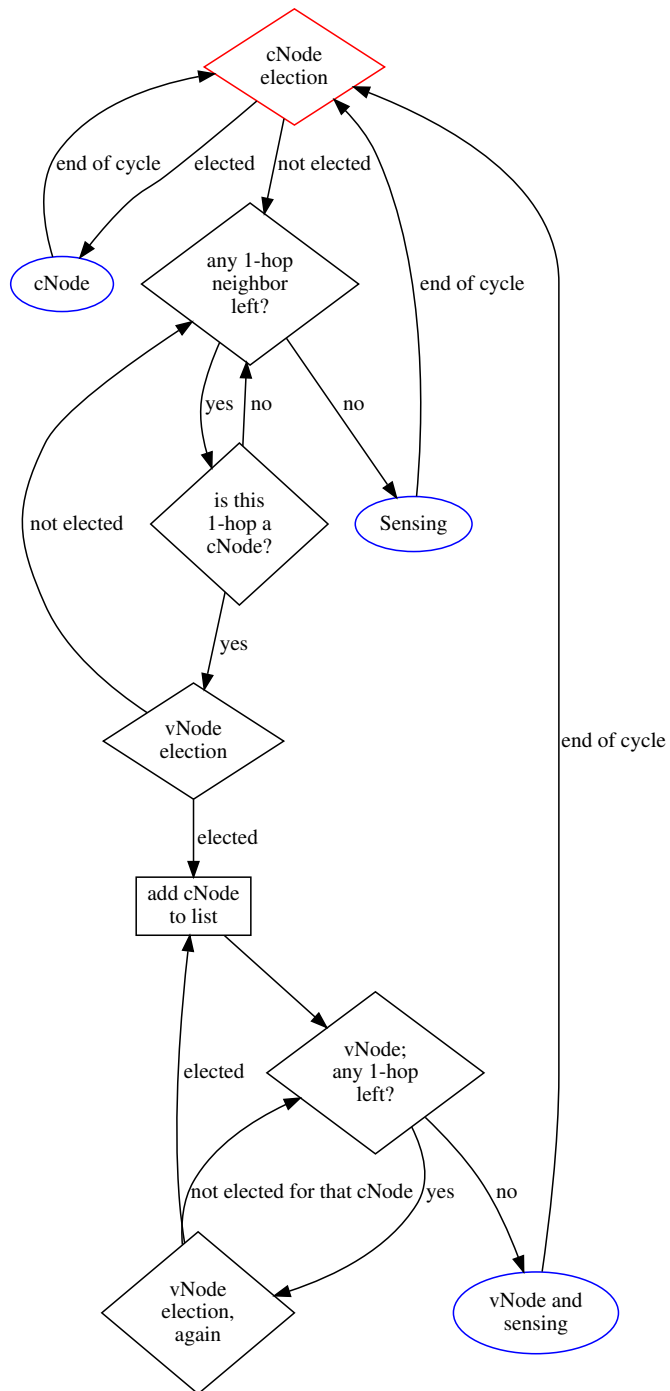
cNode election

end of cycle

elected

not elected

cNode

any 1-hop neighbor left?

end of cycle

yes

no

no

not elected

is this 1-hop a cNode?

Sensing

yes

vNode election

end of cycle

elected

add cNode to list

vNode; any 1-hop left?

elected

not elected for that cNode

yes

no

vNode election, again

vNode and sensing